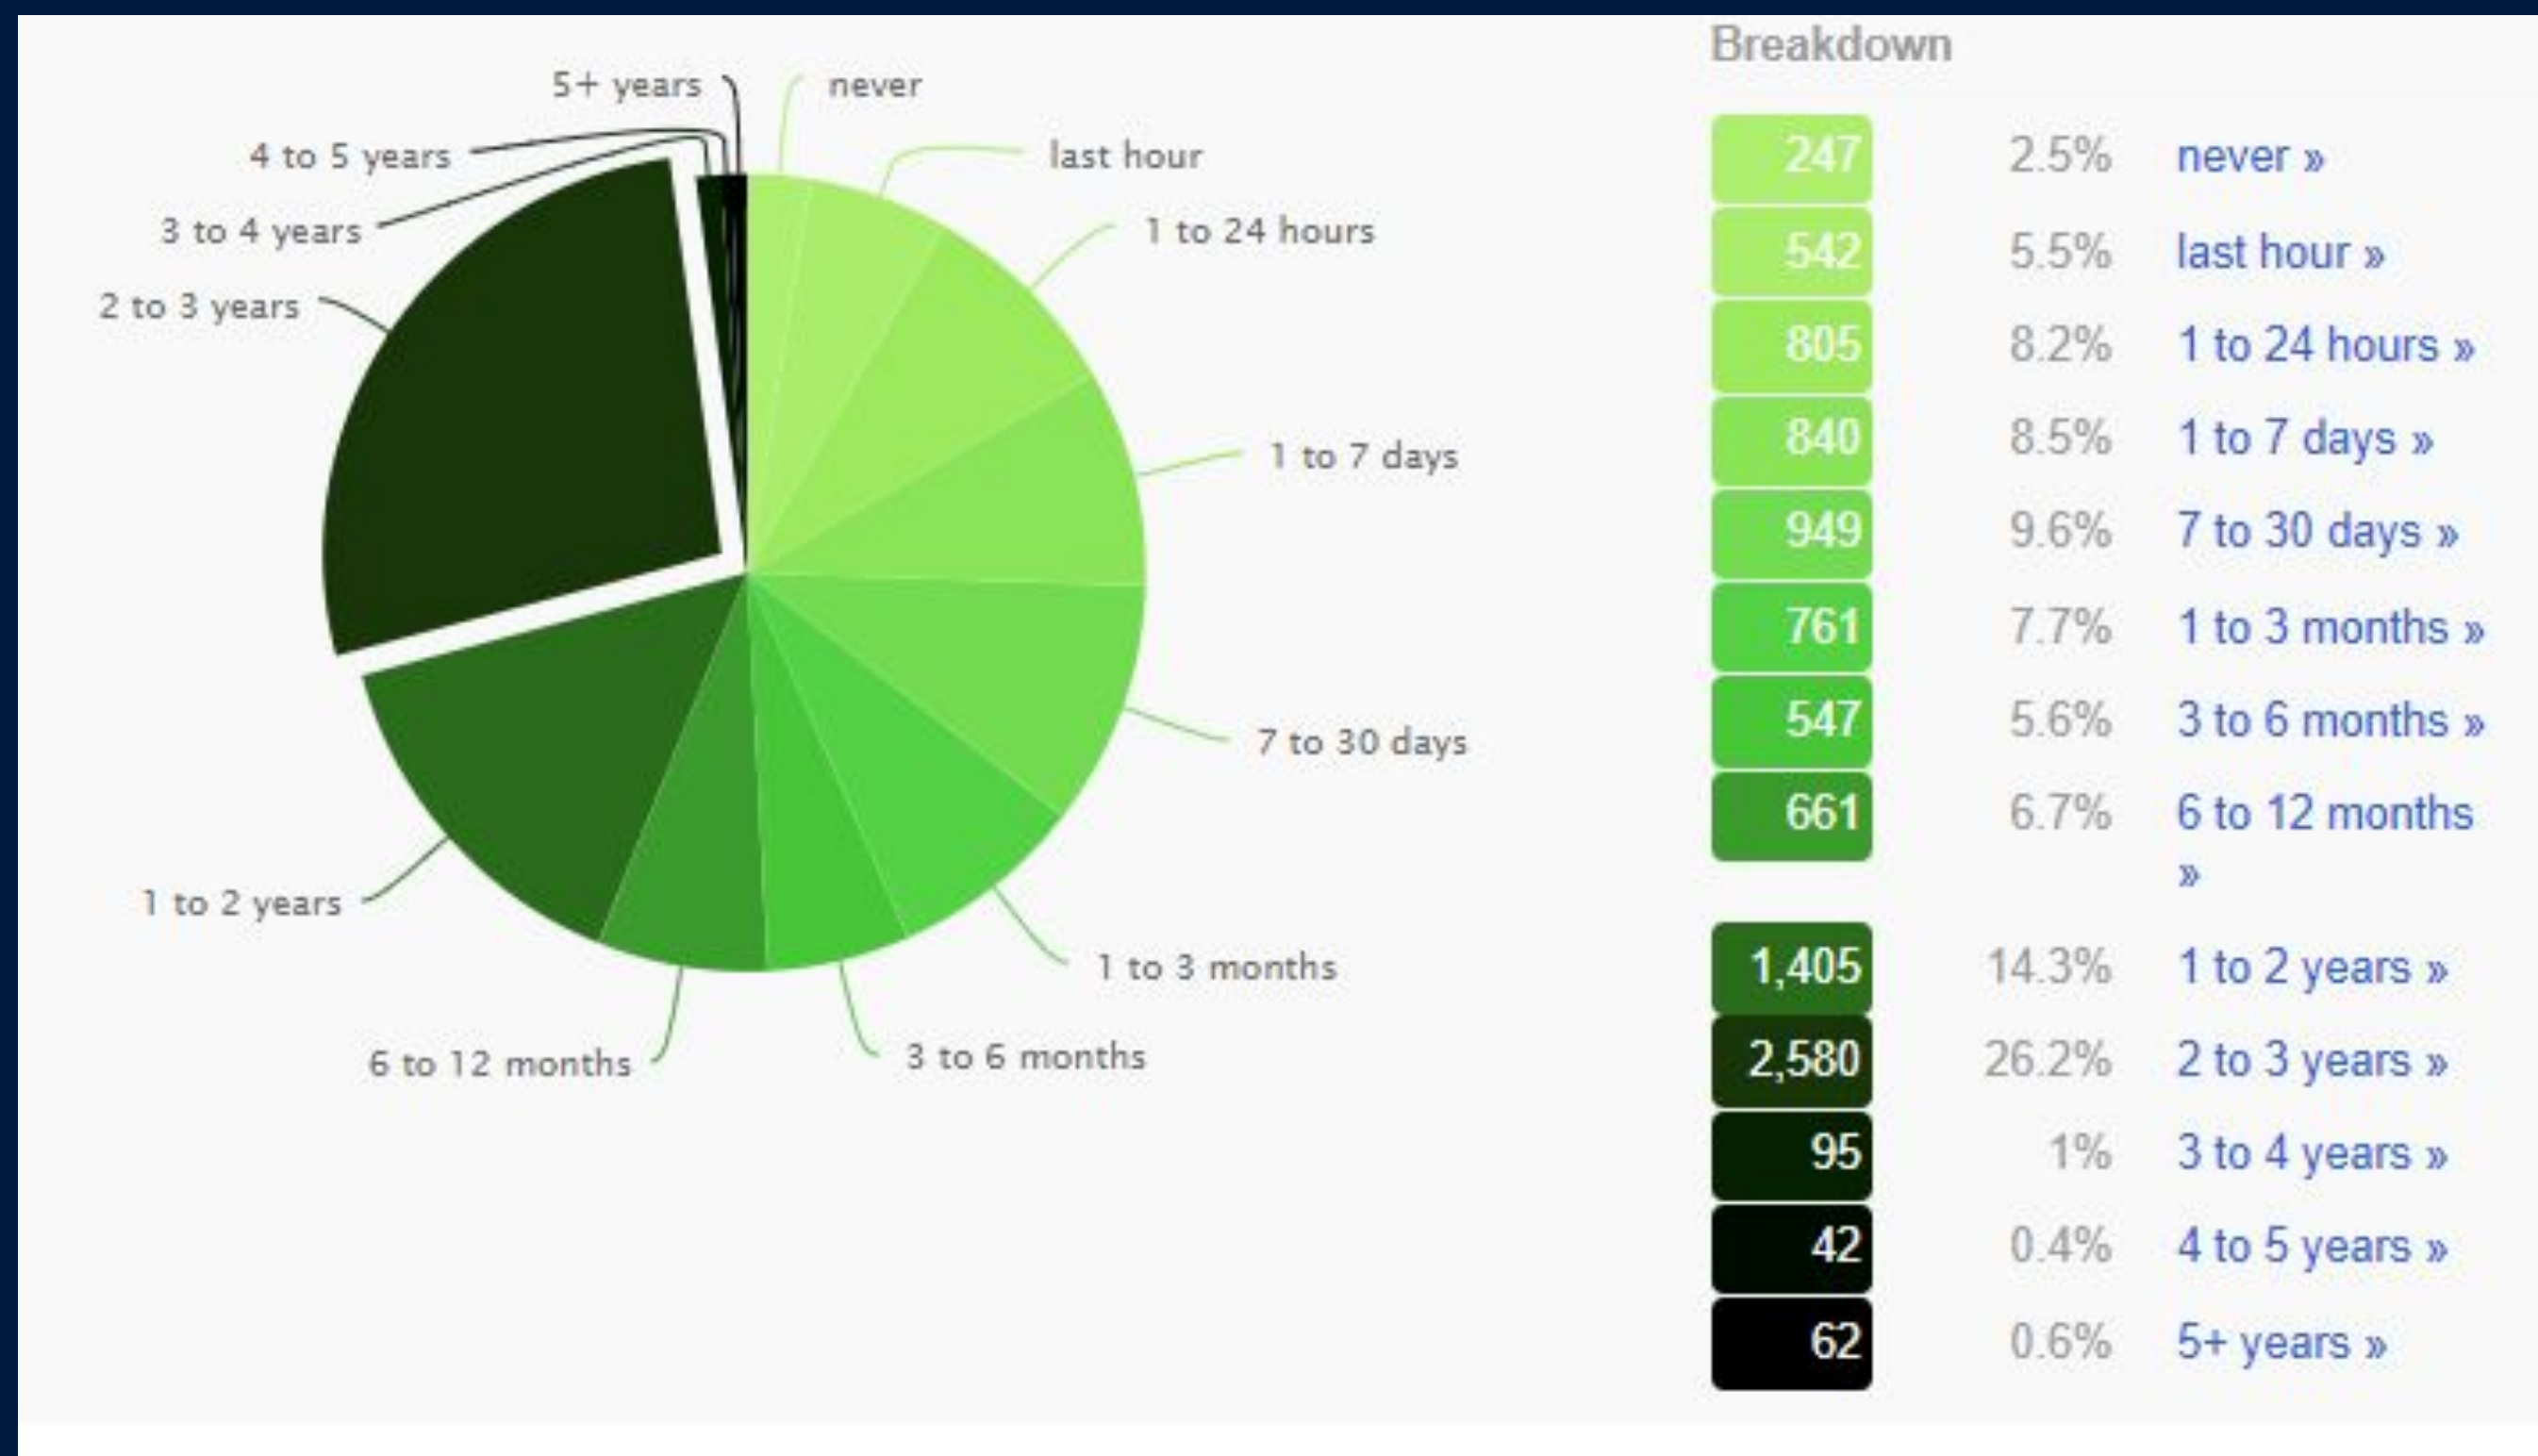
5+ years
never
4 to 5 years
last hour
3 to 4 years
1 to 24 hours
2 to 3 years
1 to 7 days
7 to 30 days
1 to 2 years
1 to 3 months
6 to 12 months
3 to 6 months

Breakdown

| | | |
|---|---|---|
| 247 | 2.5% | never » |
| 542 | 5.5% | last hour » |
| 805 | 8.2% | 1 to 24 hours » |
| 840 | 8.5% | 1 to 7 days » |
| 949 | 9.6% | 7 to 30 days » |
| 761 | 7.7% | 1 to 3 months » |
| 547 | 5.6% | 3 to 6 months » |
| 661 | 6.7% | 6 to 12 months » |
| 1,405 | 14.3% | 1 to 2 years » |
| 2,580 | 26.2% | 2 to 3 years » |
| 95 | 1% | 3 to 4 years » |
| 42 | 0.4% | 4 to 5 years » |
| 62 | 0.6% | 5+ years » |